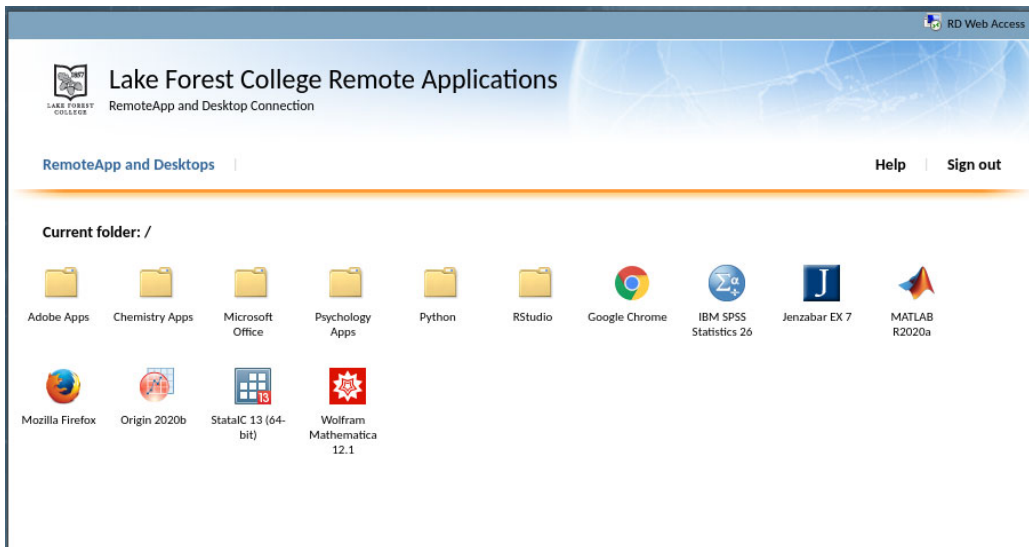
RD Web Access

1857
LAKE FOREST COLLEGE

Lake Forest College Remote Applications
RemoteApp and Desktop Connection

RemoteApp and Desktops

Help | Sign out

Current folder: /

Adobe Apps
Chemistry Apps
Microsoft Office
Psychology Apps
Python
RStudio
Google Chrome
IBM SPSS Statistics 26
Jenzabar EX 7
MATLAB R2020a
Mozilla Firefox
Origin 2020b
StataIC 13 (64-bit)
Wolfram Mathematica 12.1